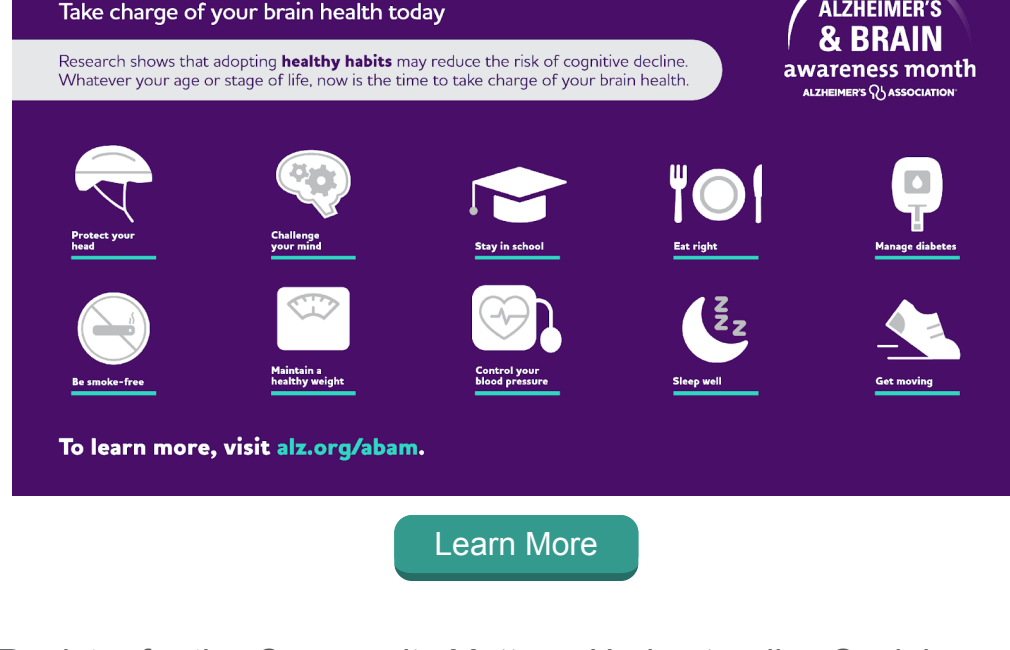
Take charge of your brain health today

ALZHEIMER'S & BRAIN awareness month
ALZHEIMER'S ASSOCIATION®

Research shows that adopting **healthy habits** may reduce the risk of cognitive decline. Whatever your age or stage of life, now is the time to take charge of your brain health.

Protect your head

Challenge your mind

Stay in school

Eat right

Manage diabetes

Be smoke-free

Maintain a healthy weight

Control your blood pressure

Sleep well

Get moving

To learn more, visit alz.org/abam.

Learn More

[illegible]